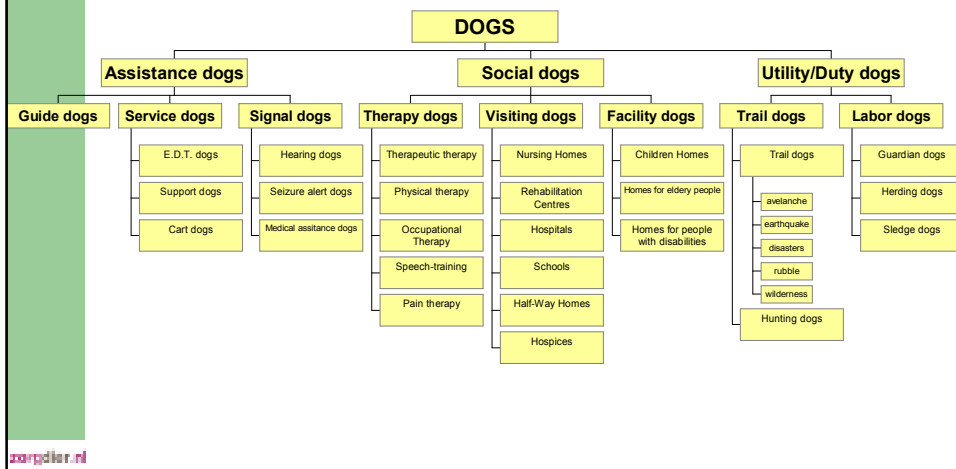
DOGS

Assistance dogs

Social dogs

Utility/Duty dogs

Guide dogs

Service dogs

Signal dogs

Therapy dogs

Visiting dogs

Facility dogs

Trail dogs

Labor dogs

E.D.T. dogs

Support dogs

Cart dogs

Hearing dogs

Seizure alert dogs

Medical assitance dogs

Therapeutic therapy

Physical therapy

Occupational Therapy

Speech-training

Pain therapy

Nursing Homes

Rehabilitation Centres

Hospitals

Schools

Half-Way Homes

Hospices

Children Homes

Homes for eldery people

Homes for people with disabilities

Trail dogs

avelanche

earthquake

disasters

rubble

wilderness

Hunting dogs

Guardian dogs

Herding dogs

Sledge dogs

zorgdier.nl